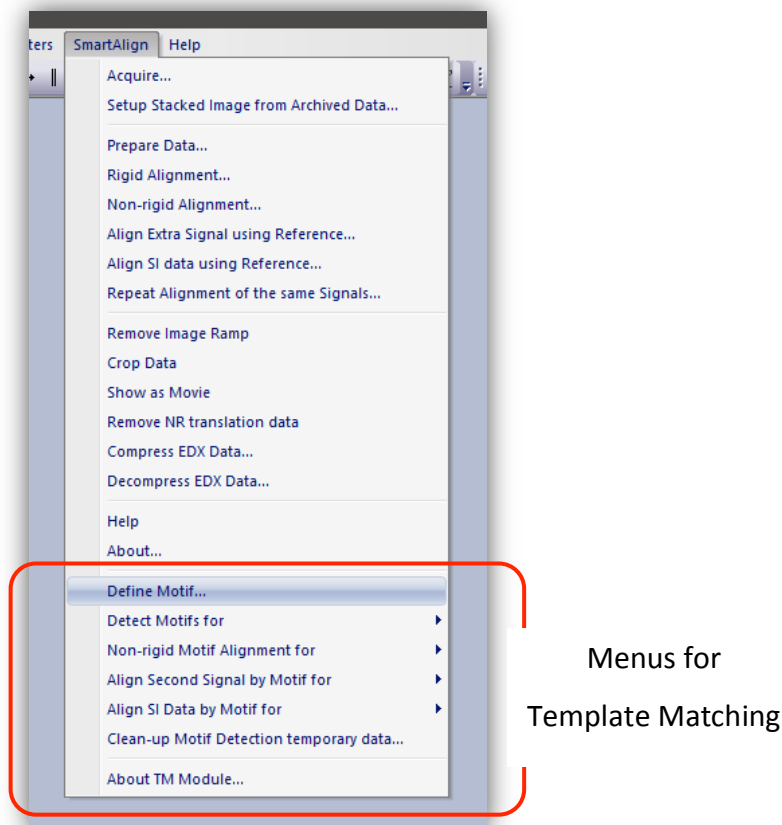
ters SmartAlign Help

Acquire...
Setup Stacked Image from Archived Data...

Prepare Data...
Rigid Alignment...
Non-rigid Alignment...
Align Extra Signal using Reference...
Align SI data using Reference...
Repeat Alignment of the same Signals...

Remove Image Ramp
Crop Data
Show as Movie
Remove NR translation data
Compress EDX Data...
Decompress EDX Data...

Help
About...

Define Motif...
Detect Motifs for
Non-rigid Motif Alignment for
Align Second Signal by Motif for
Align SI Data by Motif for
Clean-up Motif Detection temporary data...

About TM Module...

Menus for
Template Matching